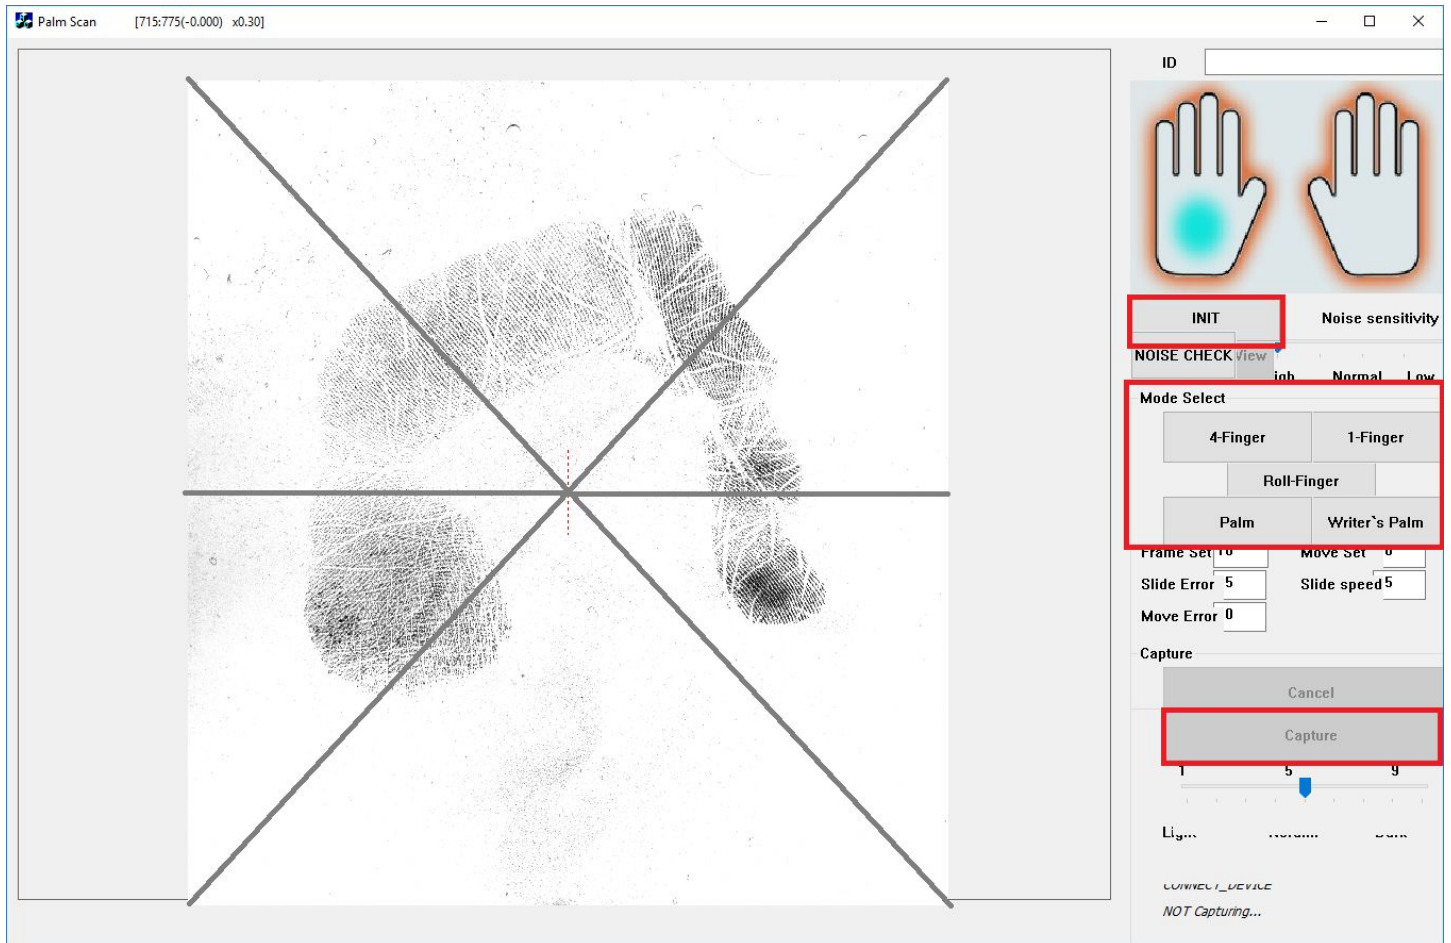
Palm Scan [715:775(-0.000) x0.30]

ID

INIT

Noise sensitivity

NOISE CHECK View

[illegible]igh Normal Low

Mode Select

4-Finger

1-Finger

Roll-Finger

Palm

Writer`s Palm

Frame Set 10

Move Set 0

Slide Error 5

Slide speed 5

Move Error 0

Capture

Cancel

Capture

1 5 9

Li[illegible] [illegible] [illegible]

CONNECT_DEVICE

NOT Capturing...